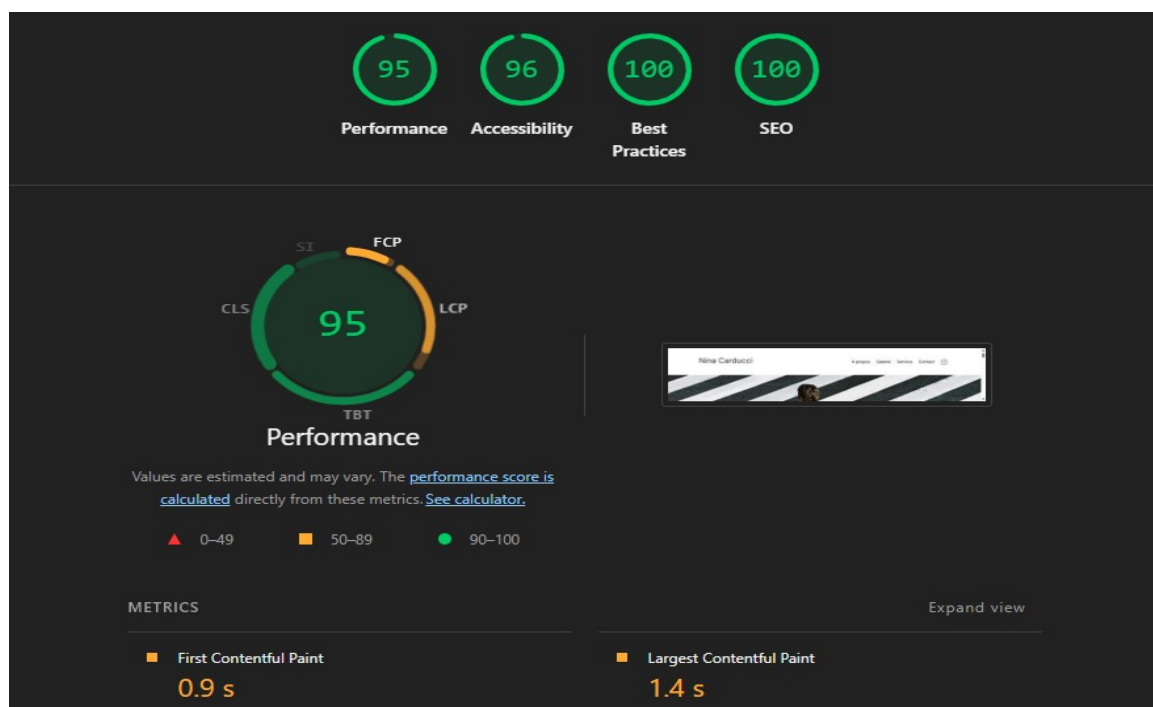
95
Performance

96
Accessibility

100
Best Practices

100
SEO

SI
FCP
CLS
95
LCP
TBT
Performance

Values are estimated and may vary. The performance score is calculated directly from these metrics. See calculator.

0–49
50–89
90–100

Nina Carducci
À propos Galerie Services Contact

METRICS

Expand view

First Contentful Paint
0.9 s

Largest Contentful Paint
1.4 s